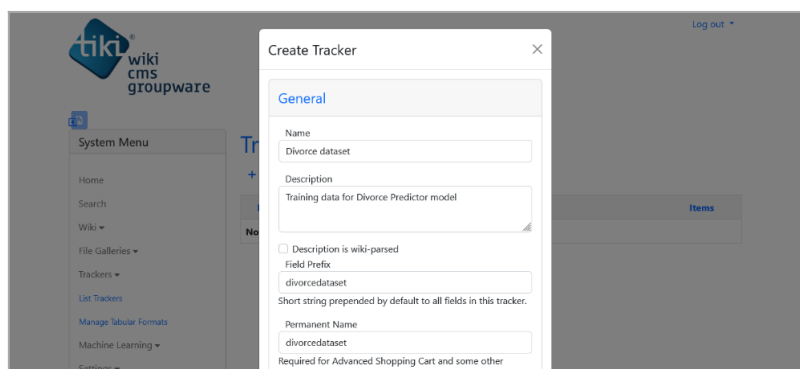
tiki wiki cms groupware

Log out ▾

System Menu

Home
Search
Wiki ▾
File Galleries ▾
Trackers ▾
List Trackers
Manage Tabular Formats
Machine Learning ▾
Settings ▾

Tr
+
No
Items

Create Tracker
×

General

Name
Divorce dataset

Description
Training data for Divorce Predictor model

Description is wiki-parsed

Field Prefix
divorcedataset
Short string prepended by default to all fields in this tracker.

Permanent Name
divorcedataset
Required for Advanced Shopping Cart and some other